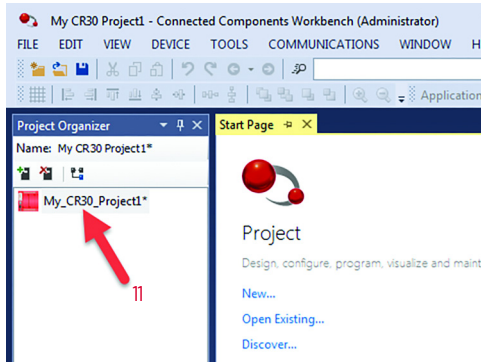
My CR30 Project1 - Connected Components Workbench (Administrator)

FILE EDIT VIEW DEVICE TOOLS COMMUNICATIONS WINDOW H

Application

Project Organizer

Name: My CR30 Project1*

My_CR30_Project1*

11

Start Page

Project

Design, configure, program, visualize and maint

New...

Open Existing...

Discover...